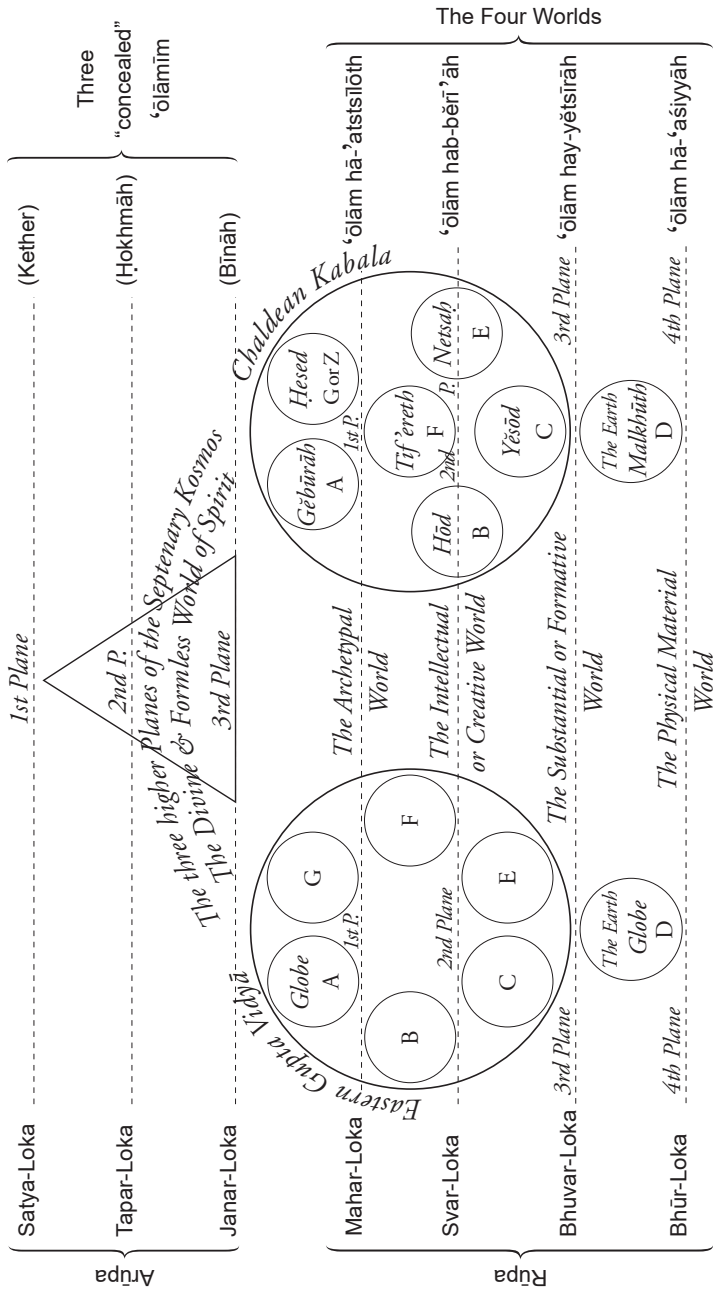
The Four Worlds

Three "concealed" 'ōlāmīm

Arūpa

Satya-Loka (Kether)

Tapar-Loka (Ḥokhmāh)

Janar-Loka (Bīnāh)

1st Plane

2nd P.

3rd Plane

The three higher Planes of the Septenary Kosmos
The Divine & Formless World of Spirit

Rūpa

Mahar-Loka

Svar-Loka

Bhuvar-Loka

Bhūr-Loka

Eastern Gupta Vidyā

Globe A

G

B

F

1st P.

2nd Plane

C

E

3rd Plane

The Earth Globe D

4th Plane

The Archetypal World

The Intellectual or Creative World

The Substantial or Formative World

The Physical Material World

Chaldean Kabala

Gĕbūrāh A

Ḥesed G or Z

1st P.

Tif'ereth F

Hōd B

2nd P.

Netsaḥ E

Yĕsōd C

The Earth Malkhūth D

3rd Plane

4th Plane

'ōlām hā-'atstsīlōth

'ōlām hab-bĕrī'āh

'ōlām hay-yĕtsīrāh

'ōlām hā-'asiyyāh